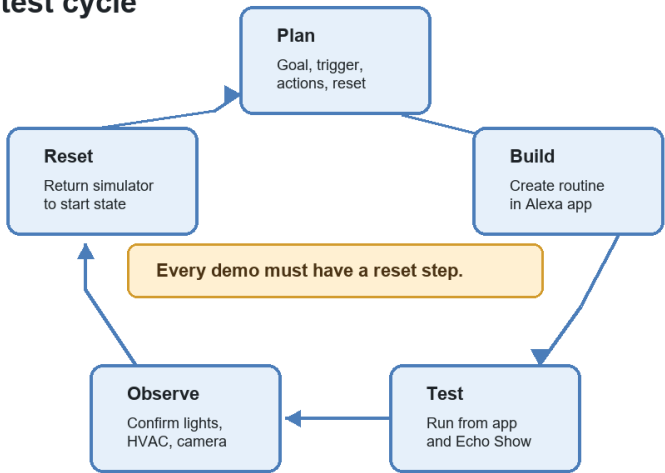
test cycle

Plan
Goal, trigger, actions, reset

Build
Create routine in Alexa app

Test
Run from app and Echo Show

Observe
Confirm lights, HVAC, camera

Reset
Return simulator to start state

Every demo must have a reset step.